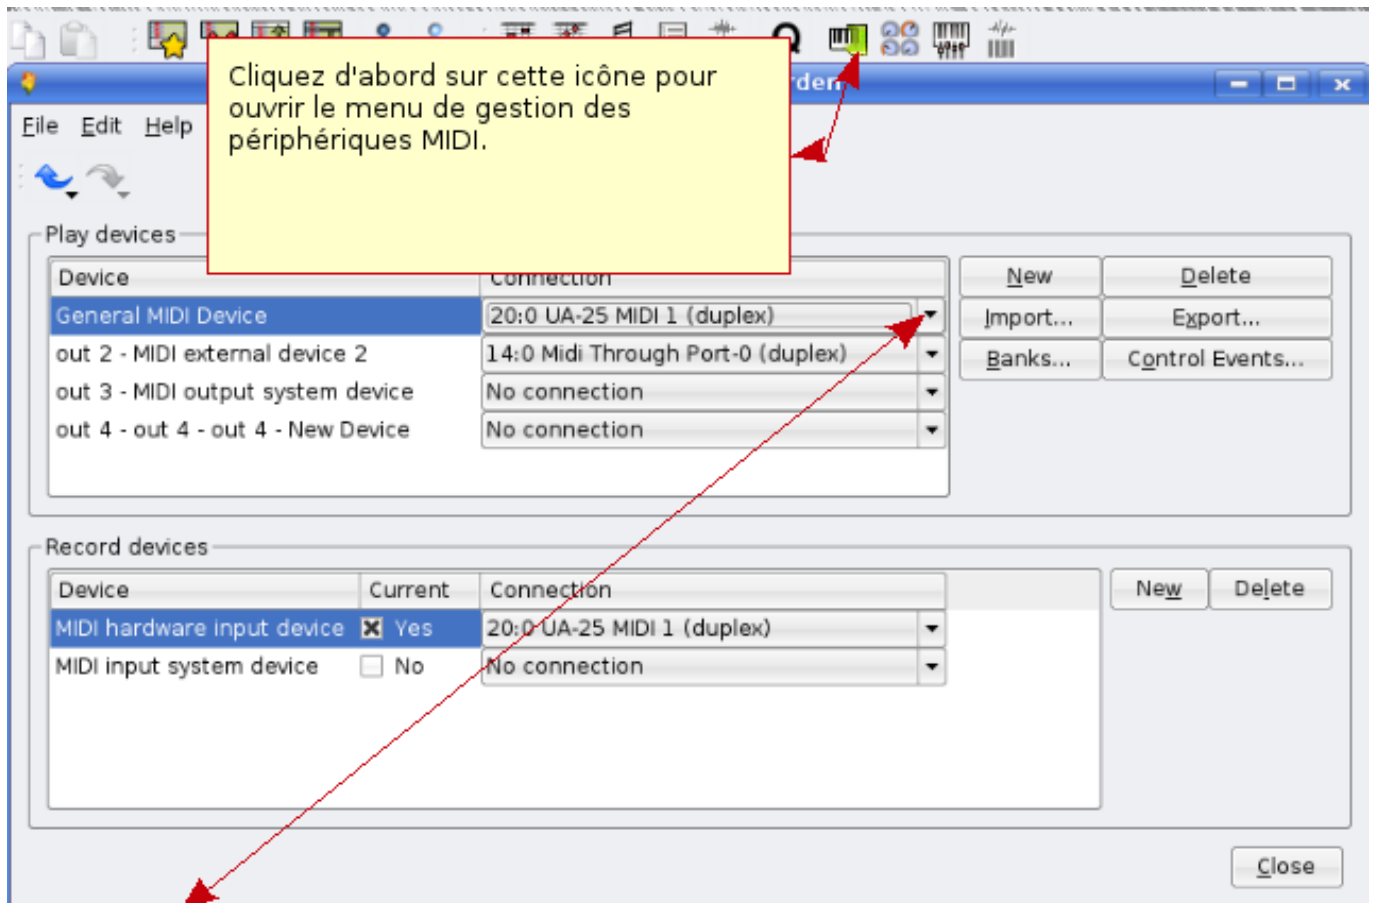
Cliquez d'abord sur cette icône pour ouvrir le menu de gestion des périphériques MIDI.

rder

File Edit Help

Play devices

| Device | Connection |
|---|---|
| General MIDI Device | 20:0 UA-25 MIDI 1 (duplex) |
| out 2 - MIDI external device 2 | 14:0 Midi Through Port-0 (duplex) |
| out 3 - MIDI output system device | No connection |
| out 4 - out 4 - out 4 - New Device | No connection |

New Delete
Import... Export...
Banks... Control Events...

Record devices

| Device | Current | Connection |
|---|---|---|
| MIDI hardware input device | Yes | 20:0 UA-25 MIDI 1 (duplex) |
| MIDI input system device | No | No connection |

New Delete

Close